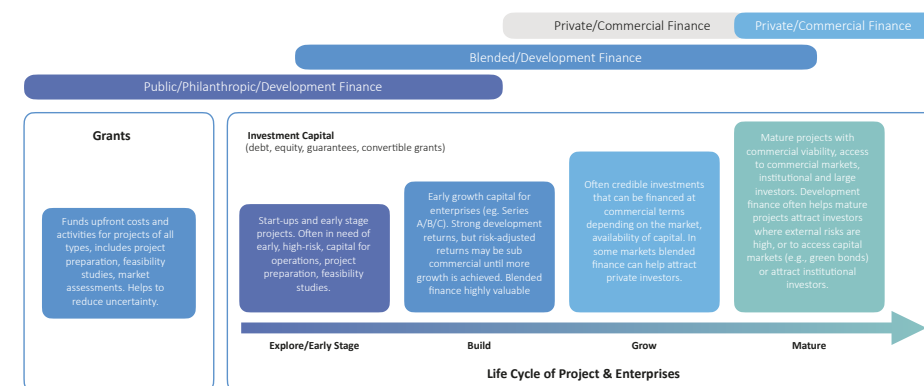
Private/Commercial Finance

Private/Commercial Finance

Blended/Development Finance

Public/Philanthropic/Development Finance

Grants

Funds upfront costs and activities for projects of all types, includes project preparation, feasibility studies, market assessments. Helps to reduce uncertainty.

Investment Capital
(debt, equity, guarantees, convertible grants)

Start-ups and early stage projects. Often in need of early, high-risk, capital for operations, project preparation, feasibility studies.

Early growth capital for enterprises (eg. Series A/B/C). Strong development returns, but risk-adjusted returns may be sub commercial until more growth is achieved. Blended finance highly valuable

Often credible investments that can be financed at commercial terms depending on the market, availability of capital. In some markets blended finance can help attract private investors.

Mature projects with commercial viability, access to commercial markets, institutional and large investors. Development finance often helps mature projects attract investors where external risks are high, or to access capital markets (e.g., green bonds) or attract institutional investors.

Explore/Early Stage

Build

Grow

Mature

Life Cycle of Project & Enterprises